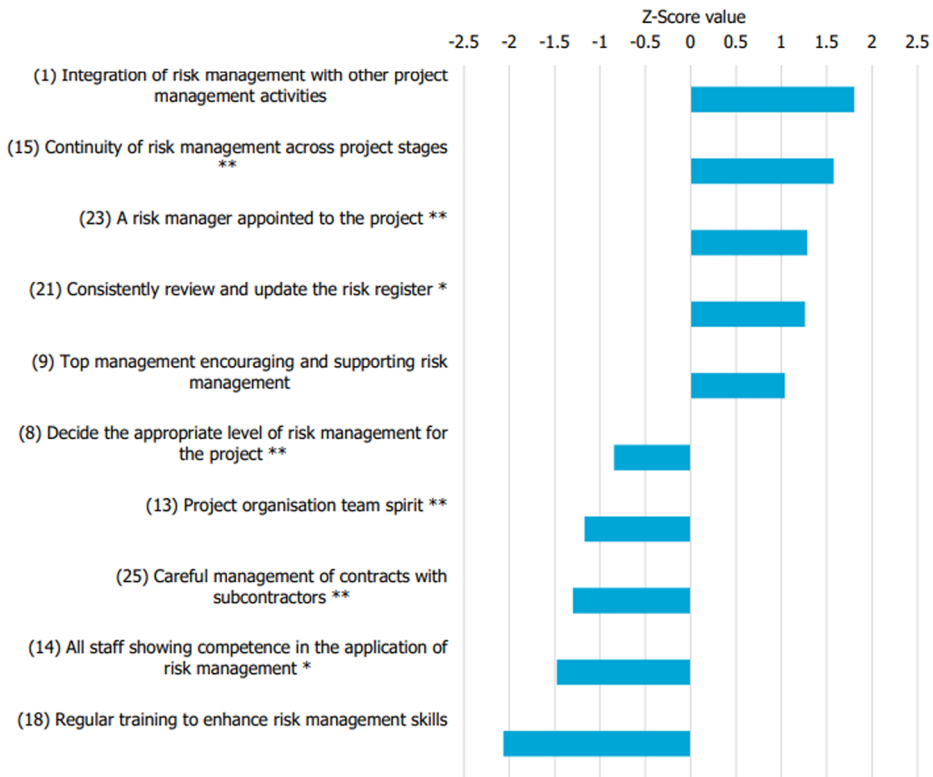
Z-Score value

-2.5 -2 -1.5 -1 -0.5 0 0.5 1 1.5 2 2.5

(1) Integration of risk management with other project management activities

(15) Continuity of risk management across project stages **

(23) A risk manager appointed to the project **

(21) Consistently review and update the risk register *

(9) Top management encouraging and supporting risk management

(8) Decide the appropriate level of risk management for the project **

(13) Project organisation team spirit **

(25) Careful management of contracts with subcontractors **

(14) All staff showing competence in the application of risk management *

(18) Regular training to enhance risk management skills